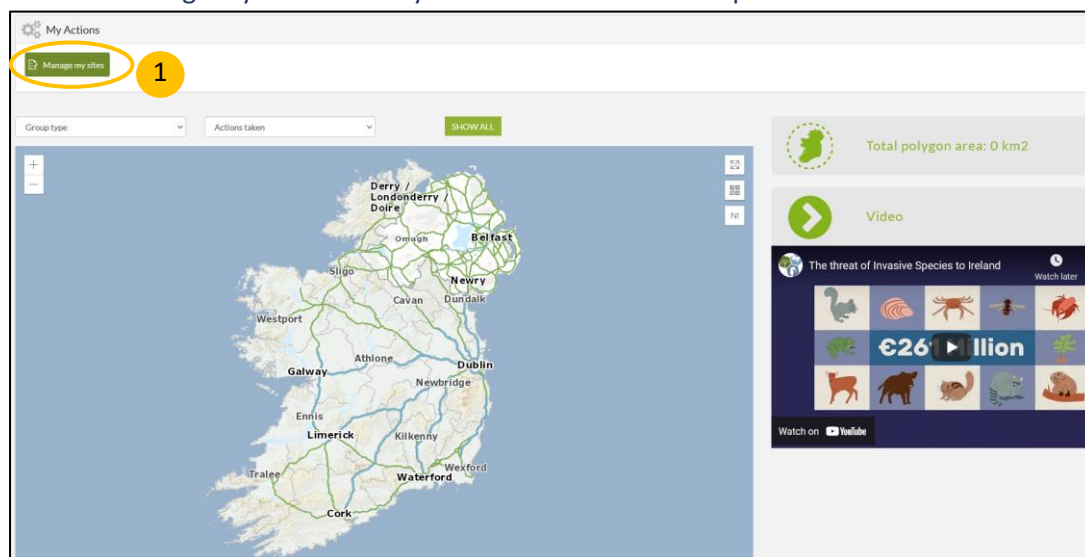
My Actions

Manage my sites

1

Group type

Actions taken

SHOW ALL

+

−

NI

Derry / Londonderry / Doire

Omagh

Belfast

Sligo

Newry

Cavan

Dundalk

Westport

Athlone

Dublin

Galway

Newbridge

Ennis

Limerick

Kilkenny

Tralee

Wexford

Waterford

Cork

Total polygon area: 0 km2

Video

The threat of Invasive Species to Ireland

Watch later

€26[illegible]llion

Watch on YouTube